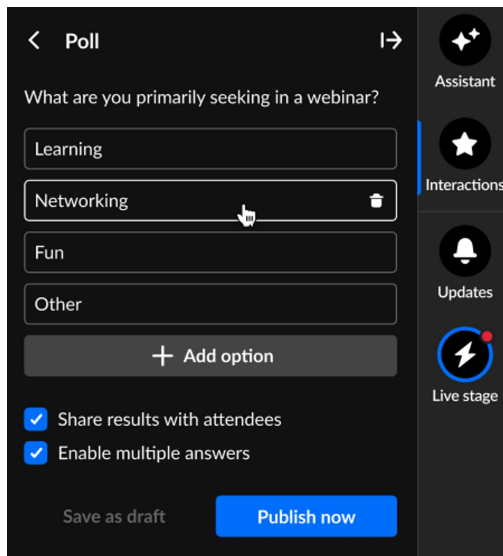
Poll

What are you primarily seeking in a webinar?

Learning

Networking

Fun

Other

+ Add option

Share results with attendees

Enable multiple answers

Save as draft

Publish now

Assistant

Interactions

Updates

Live stage